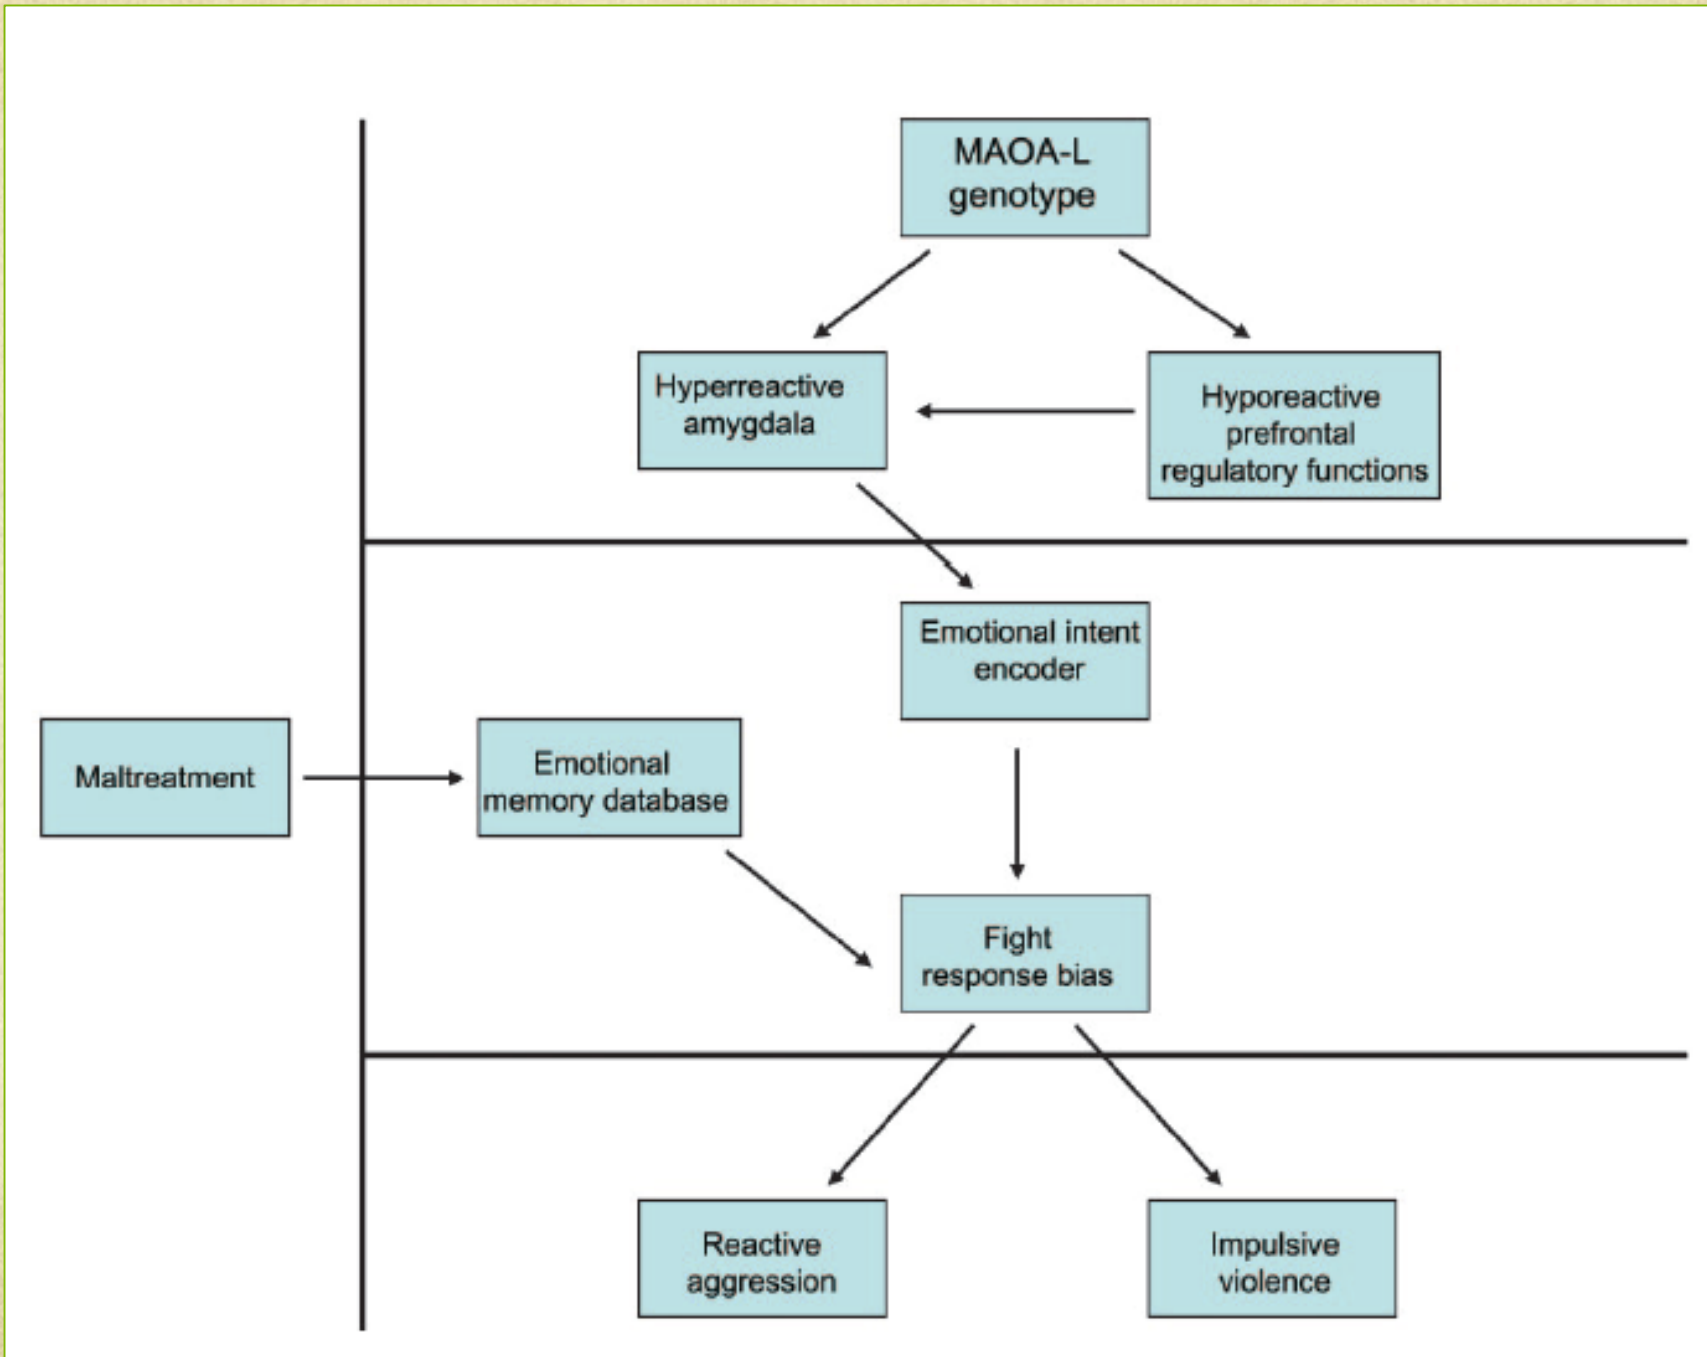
MAOA-L genotype

Hyperreactive amygdala

Hyporeactive prefrontal regulatory functions

Emotional intent encoder

Maltreatment

Emotional memory database

Fight response bias

Reactive aggression

Impulsive violence